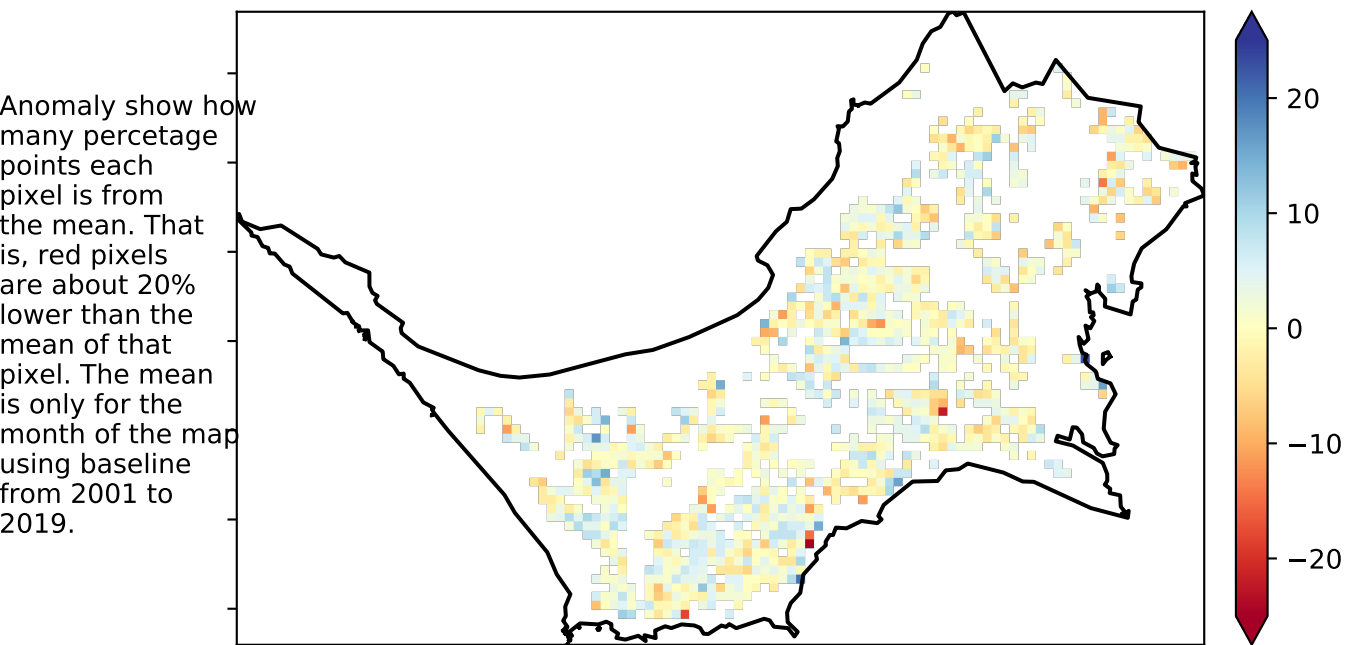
Anomaly show how many percetage points each pixel is from the mean. That is, red pixels are about 20% lower than the mean of that pixel. The mean is only for the month of the map using baseline from 2001 to 2019.

20
10
0
−10
−20